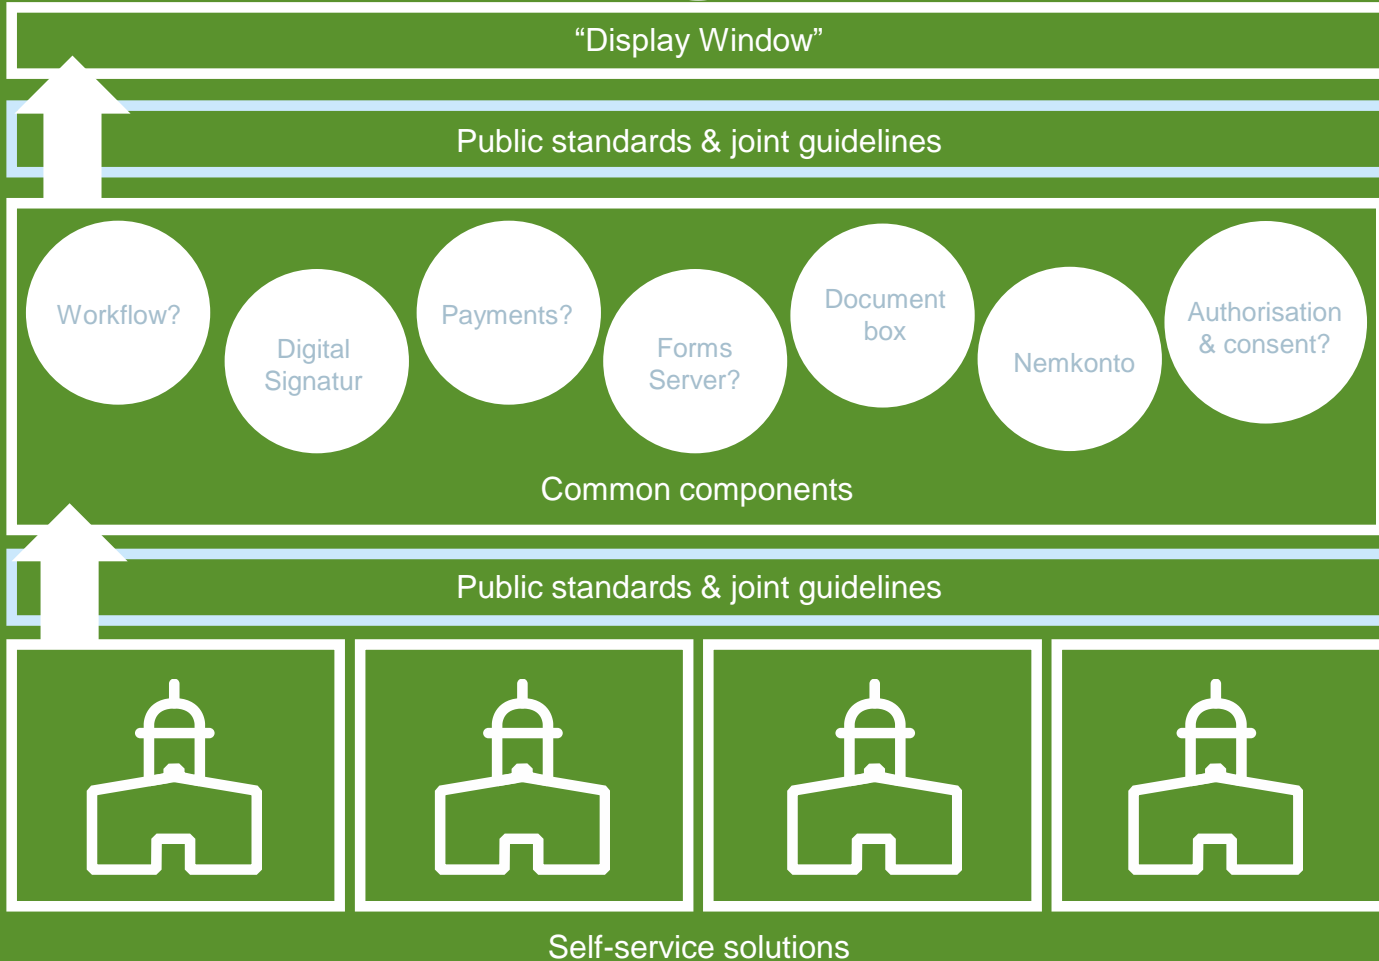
“Display Window”

Public standards & joint guidelines

Workflow?

Digital Signatur

Payments?

Forms Server?

Document box

Nemkonto

Authorisation & consent?

Common components

Public standards & joint guidelines

Self-service solutions